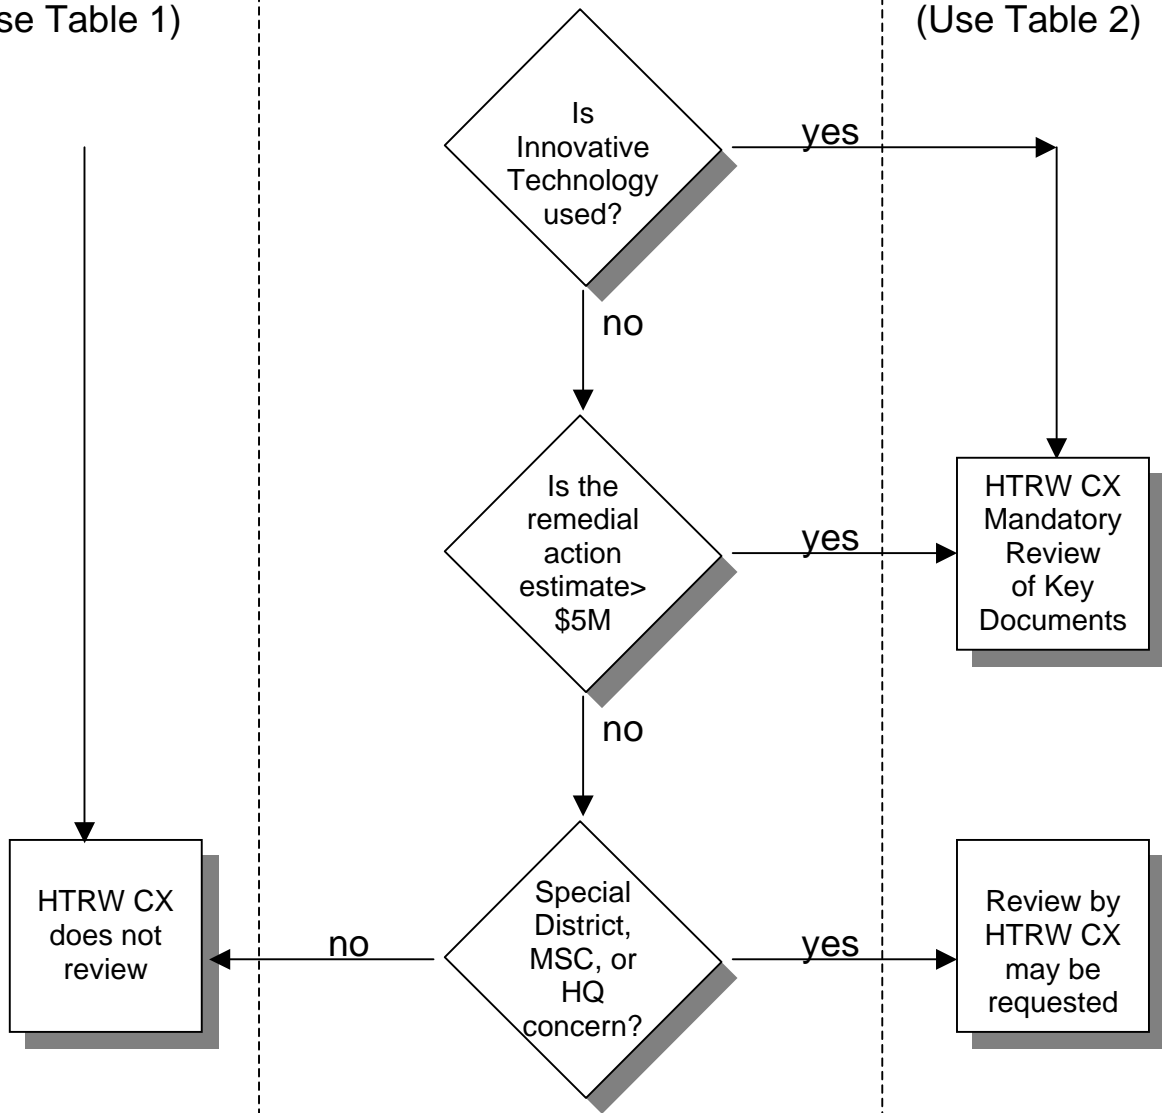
se Table 1)

(Use Table 2)

Is Innovative Technology used?

yes

no

Is the remedial action estimate> $5M

yes

HTRW CX Mandatory Review of Key Documents

no

HTRW CX does not review

no

Special District, MSC, or HQ concern?

yes

Review by HTRW CX may be requested